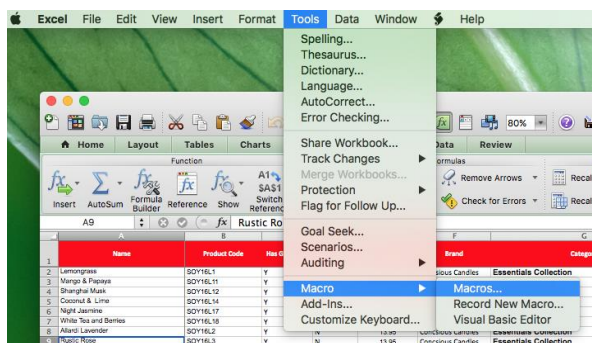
Excel File Edit View Insert Format Tools Data Window Help

Spelling...
Thesaurus...
Dictionary...
Language...
AutoCorrect...
Error Checking...
Share Workbook...
Track Changes
Merge Workbooks...
Protection
Flag for Follow Up...
Goal Seek...
Scenarios...
Auditing
Macro
Add-Ins...
Customize Keyboard...

Macros...
Record New Macro...
Visual Basic Editor

80%

Home Layout Tables Charts Data Review

Function
Formulas

Insert AutoSum Formula Builder Reference Show Switch Reference

Remove Arrows
Check for Errors
Recal
Recal

A9 fx Rustic Ro

| | A | B | C | | E | F | G |
|---|---|---|---|---|---|---|---|
| 1 | Name | Product Code | Has G | | | Brand | Catego |
| 2 | Lemongrass | SOY16L1 | Y | | | Conscious Candles | Essentials Collection |
| 3 | Mango & Papaya | SOY16L11 | Y | | | | |
| 4 | Shanghai Musk | SOY16L12 | Y | | | | |
| 5 | Coconut & Lime | SOY16L16 | Y | | | | |
| 6 | Night Jasmine | SOY16L17 | Y | | | | |
| 7 | White Tea and Berries | SOY16L18 | Y | | | | |
| 8 | Allard: Lavender | SOY16L2 | Y | N | 13.95 | Conscious Candles | Essentials Collection |
| 9 | Rustic Rose | SOY16L3 | Y | N | 13.95 | Conscious Candles | Essentials Collection |